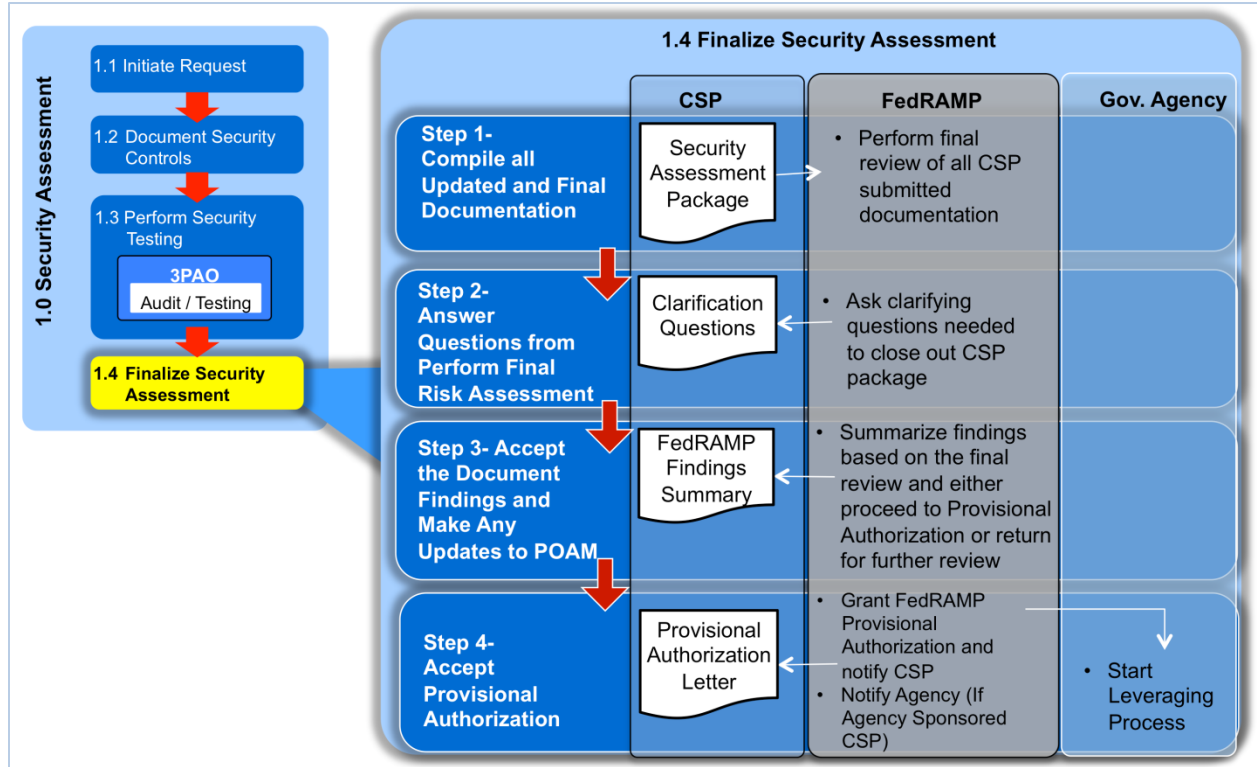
1.0 Security Assessment

1.1 Initiate Request

1.2 Document Security Controls

1.3 Perform Security Testing

3PAO

Audit / Testing

1.4 Finalize Security Assessment

1.4 Finalize Security Assessment

CSP

FedRAMP

Gov. Agency

Step 1- Compile all Updated and Final Documentation

Security Assessment Package

• Perform final review of all CSP submitted documentation

Step 2- Answer Questions from Perform Final Risk Assessment

Clarification Questions

• Ask clarifying questions needed to close out CSP package

Step 3- Accept the Document Findings and Make Any Updates to POAM

FedRAMP Findings Summary

• Summarize findings based on the final review and either proceed to Provisional Authorization or return for further review

Step 4- Accept Provisional Authorization

Provisional Authorization Letter

• Grant FedRAMP Provisional Authorization and notify CSP

• Notify Agency (If Agency Sponsored CSP)

• Start Leveraging Process